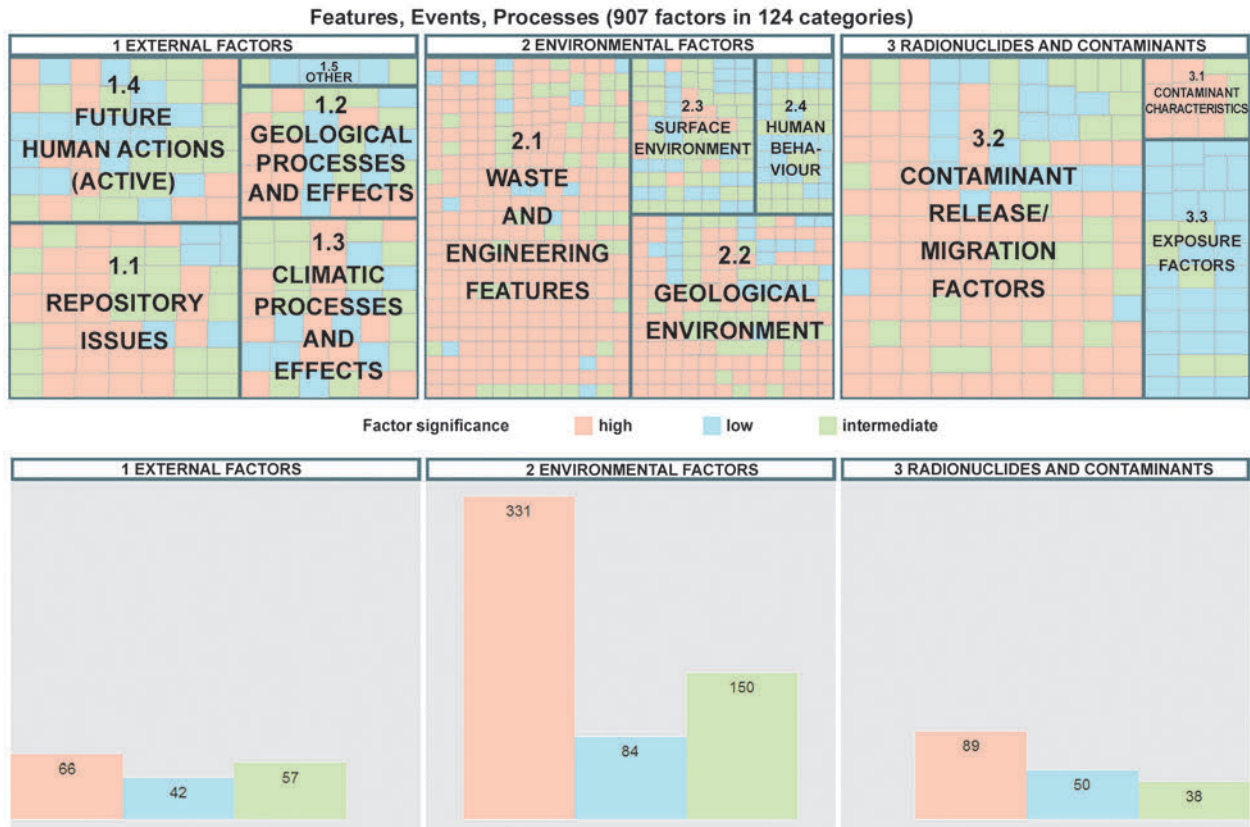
Features, Events, Processes (907 factors in 124 categories)

1 EXTERNAL FACTORS

1.4 FUTURE HUMAN ACTIONS (ACTIVE)

1.5 OTHER

1.2 GEOLOGICAL PROCESSES AND EFFECTS

1.1 REPOSITORY ISSUES

1.3 CLIMATIC PROCESSES AND EFFECTS

2 ENVIRONMENTAL FACTORS

2.1 WASTE AND ENGINEERING FEATURES

2.3 SURFACE ENVIRONMENT

2.4 HUMAN BEHAVIOUR

2.2 GEOLOGICAL ENVIRONMENT

3 RADIONUCLIDES AND CONTAMINANTS

3.2 CONTAMINANT RELEASE/ MIGRATION FACTORS

3.1 CONTAMINANT CHARACTERISTICS

3.3 EXPOSURE FACTORS

Factor significance high low intermediate

1 EXTERNAL FACTORS

66 42 57

2 ENVIRONMENTAL FACTORS

331 84 150

3 RADIONUCLIDES AND CONTAMINANTS

89 50 38